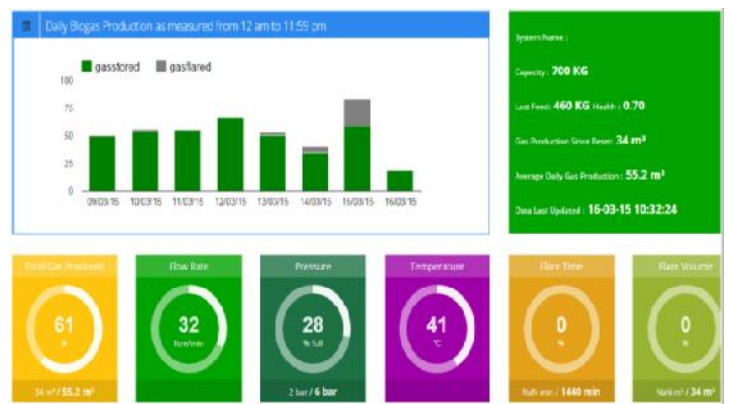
Daily Biogas Production as measured from 12 am to 11:59 pm

gasstored gasflared

100
75
50
25
0

09/03/15 10/03/15 11/03/15 12/03/15 13/03/15 14/03/15 15/03/15 16/03/15

System Name :

Capacity : 700 KG

Last Feed : 460 KG Health : 0.70

Gas Production Since Reset : 34 m³

Average Daily Gas Production : 55.2 m³

Data Last Updated : 16-03-15 10:32:24

Total Gas Produced
61
%
34 m³ / 55.2 m³

Flow Rate
32
liters/min

Pressure
28
% full
2 bar / 6 bar

Temperature
41
°C

Flare Time
0
%
Null min / 1440 min

Flare Volume
0
%
Null m³ / 34 m³